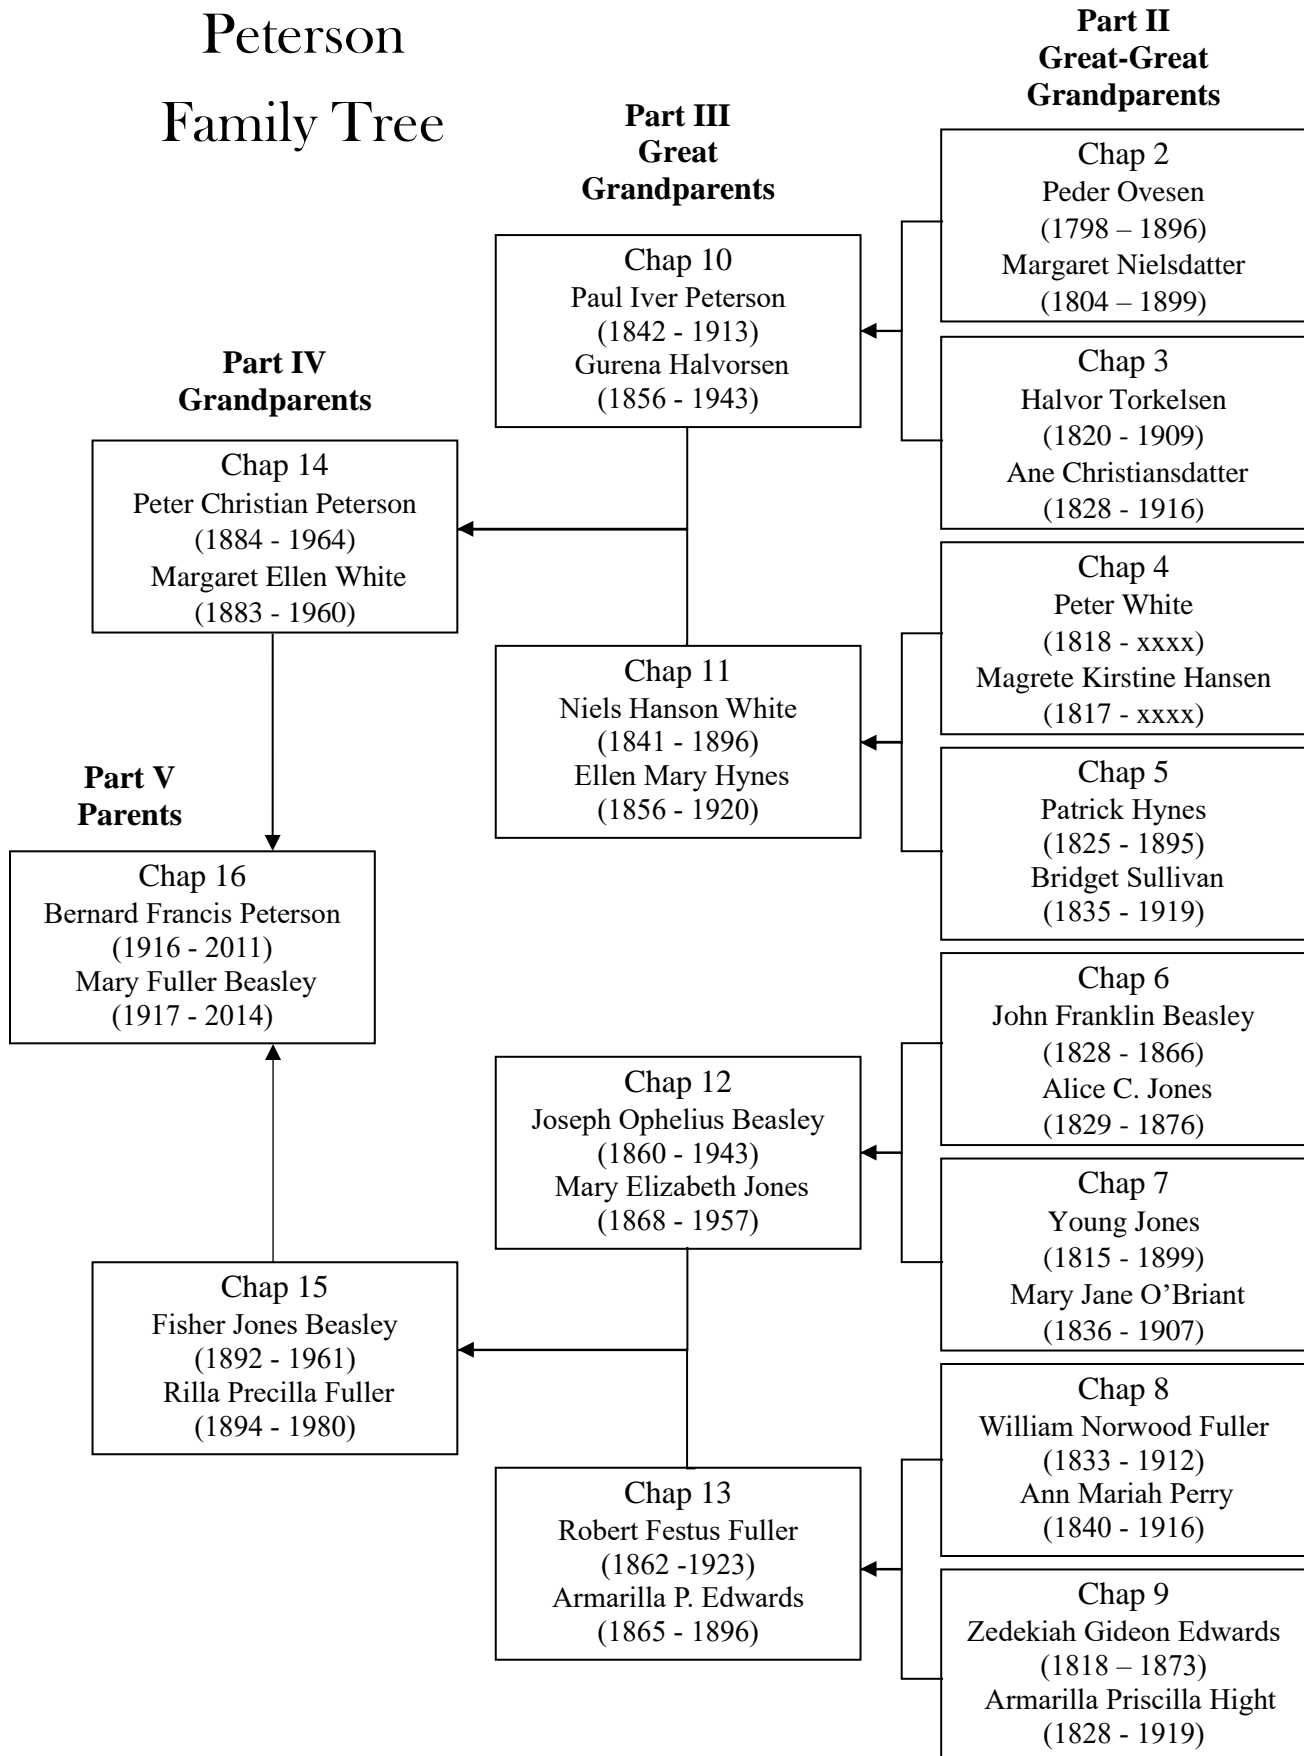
Peterson

Family Tree

Part II
Great-Great
Grandparents

Part III
Great
Grandparents

Chap 2
Peder Ovesen
(1798 – 1896)
Margaret Nielsdatter
(1804 – 1899)

Chap 10
Paul Iver Peterson
(1842 - 1913)
Gurena Halvorsen
(1856 - 1943)

Chap 3
Halvor Torkelsen
(1820 - 1909)
Ane Christiansdatter
(1828 - 1916)

Part IV
Grandparents

Chap 14
Peter Christian Peterson
(1884 - 1964)
Margaret Ellen White
(1883 - 1960)

Chap 4
Peter White
(1818 - xxxx)
Magrete Kirstine Hansen
(1817 - xxxx)

Chap 11
Niels Hanson White
(1841 - 1896)
Ellen Mary Hynes
(1856 - 1920)

Part V
Parents

Chap 5
Patrick Hynes
(1825 - 1895)
Bridget Sullivan
(1835 - 1919)

Chap 16
Bernard Francis Peterson
(1916 - 2011)
Mary Fuller Beasley
(1917 - 2014)

Chap 6
John Franklin Beasley
(1828 - 1866)
Alice C. Jones
(1829 - 1876)

Chap 12
Joseph Ophelius Beasley
(1860 - 1943)
Mary Elizabeth Jones
(1868 - 1957)

Chap 7
Young Jones
(1815 - 1899)
Mary Jane O'Briant
(1836 - 1907)

Chap 15
Fisher Jones Beasley
(1892 - 1961)
Rilla Precilla Fuller
(1894 - 1980)

Chap 8
William Norwood Fuller
(1833 - 1912)
Ann Mariah Perry
(1840 - 1916)

Chap 13
Robert Festus Fuller
(1862 -1923)
Armarilla P. Edwards
(1865 - 1896)

Chap 9
Zedekiah Gideon Edwards
(1818 – 1873)
Armarilla Priscilla Hight
(1828 - 1919)